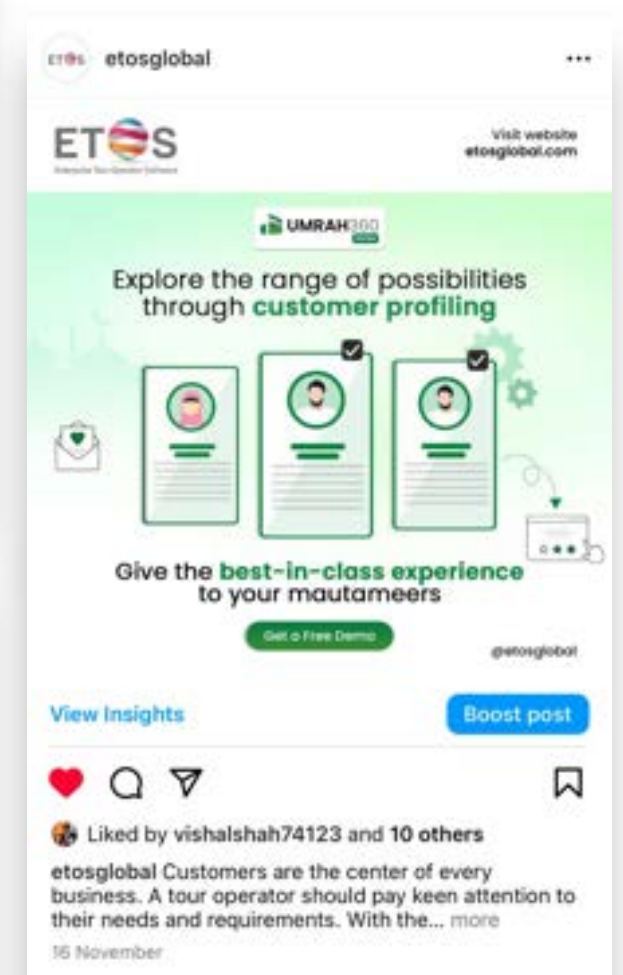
ETOS etosglobal

...

ETOS
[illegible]

Visit website
etosglobal.com

UMRAH360

Explore the range of possibilities through customer profiling

Give the best-in-class experience to your mautameers

Get a Free Demo

@etosglobal

View Insights

Boost post

Liked by vishalshah74123 and 10 others

etosglobal Customers are the center of every business. A tour operator should pay keen attention to their needs and requirements. With the... more

16 November